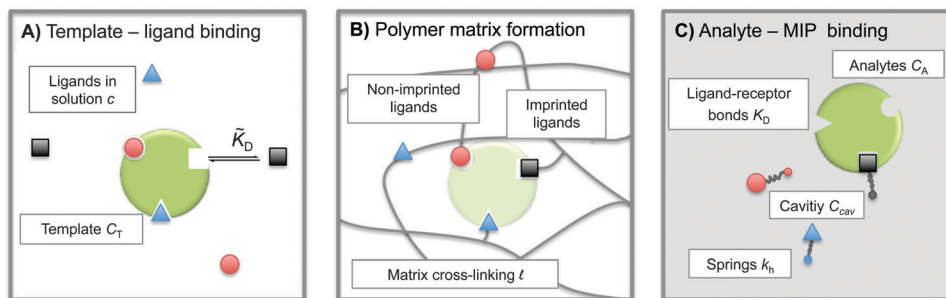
A) Template – ligand binding

Ligands in solution $c$

$\tilde{K}_D$

Template $C_T$

B) Polymer matrix formation

Non-imprinted ligands

Imprinted ligands

Matrix cross-linking $\ell$

C) Analyte – MIP binding

Analytes $C_A$

Ligand-receptor bonds $K_D$

Cavitiy $C_{cav}$

Springs $k_h$